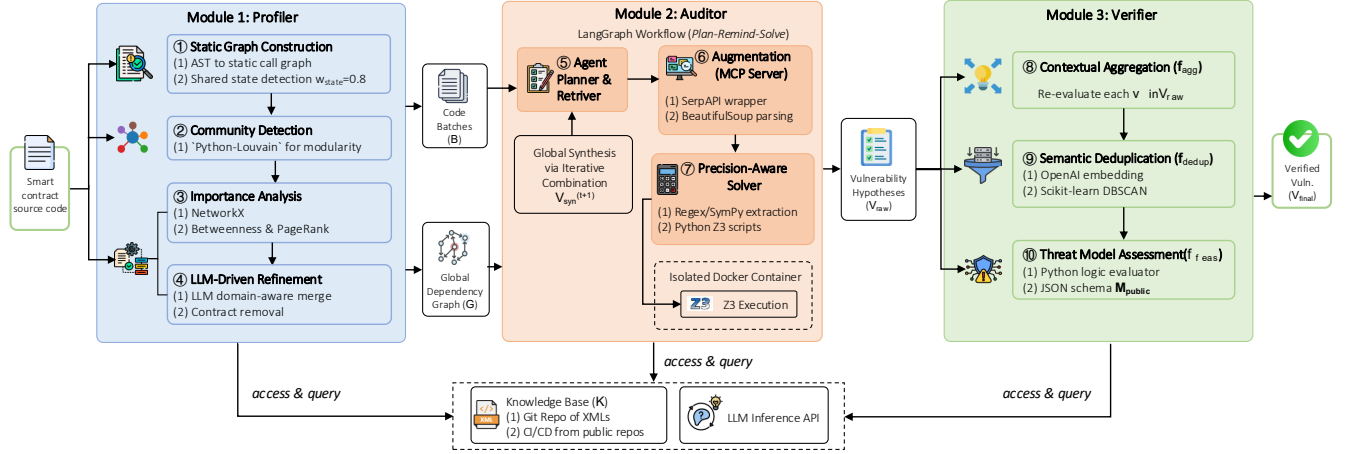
Module 1: Profiler

Smart contract source code

① Static Graph Construction
(1) AST to static call graph
(2) Shared state detection $w_{state}$=0.8

② Community Detection
(1) `Python-Louvain` for modularity

③ Importance Analysis
(1) NetworkX
(2) Betweenness & PageRank

④ LLM-Driven Refinement
(1) LLM domain-aware merge
(2) Contract removal

Code Batches (B)

Global Dependency Graph (G)

Module 2: Auditor

LangGraph Workflow (Plan-Remind-Solve)

⑤ Agent Planner & Retriver

⑥ Augmentation (MCP Server)
(1) SerpAPI wrapper
(2) BeautifulSoup parsing

Global Synthesis via Iterative Combination $V_{syn}^{(t+1)}$

⑦ Precision-Aware Solver
(1) Regex/SymPy extraction
(2) Python Z3 scripts

Isolated Docker Container

Z3 Execution

Vulnerability Hypotheses ($V_{raw}$)

Module 3: Verifier

⑧ Contextual Aggregation ($f_{agg}$)
Re-evaluate each v in$V_{raw}$

⑨ Semantic Deduplication ($f_{dedup}$)
(1) OpenAI embedding
(2) Scikit-learn DBSCAN

⑩ Threat Model Assessment($f_{feas}$)
(1) Python logic evaluator
(2) JSON schema $M_{public}$

Verified Vuln. ($V_{final}$)

access & query

access & query

access & query

Knowledge Base (K)
(1) Git Repo of XMLs
(2) CI/CD from public repos

XML

LLM Inference API